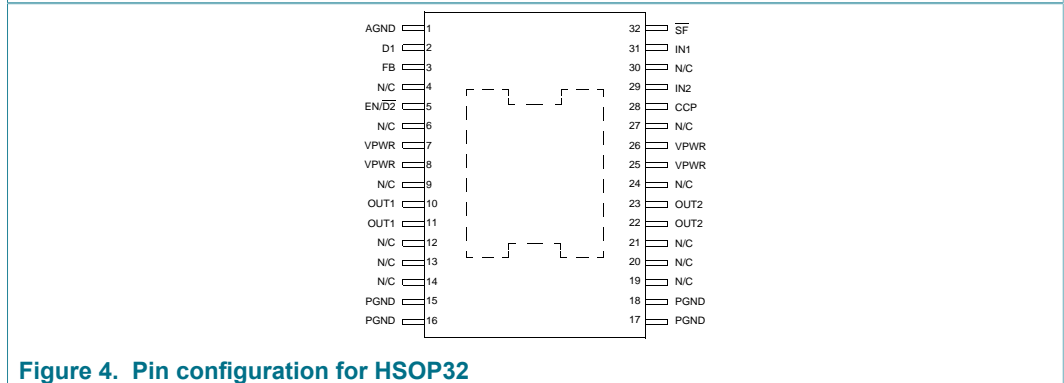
AGND 1
D1 2
FB 3
N/C 4
EN/$\overline{D2}$ 5
N/C 6
VPWR 7
VPWR 8
N/C 9
OUT1 10
OUT1 11
N/C 12
N/C 13
N/C 14
PGND 15
PGND 16

32 $\overline{SF}$
31 IN1
30 N/C
29 IN2
28 CCP
27 N/C
26 VPWR
25 VPWR
24 N/C
23 OUT2
22 OUT2
21 N/C
20 N/C
19 N/C
18 PGND
17 PGND

Figure 4. Pin configuration for HSOP32